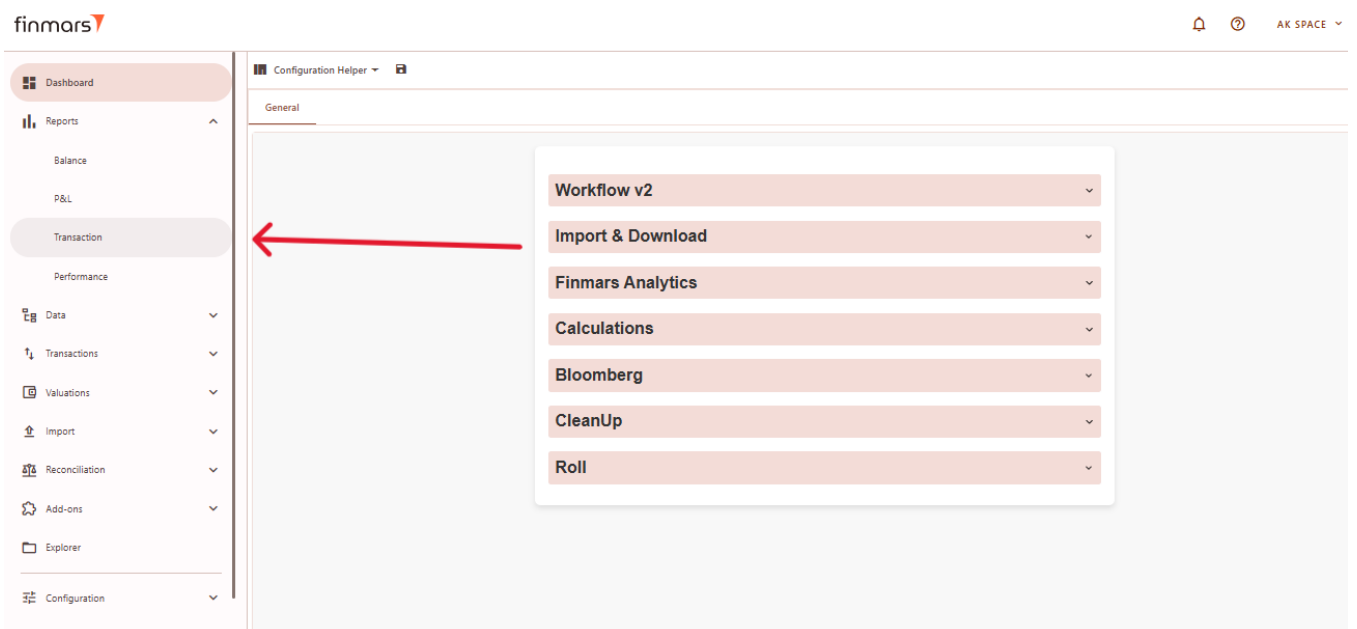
finmars

AK SPACE

Dashboard
Reports
Balance
P&L
Transaction
Performance
Data
Transactions
Valuations
Import
Reconciliation
Add-ons
Explorer
Configuration

Configuration Helper

General

Workflow v2
Import & Download
Finmars Analytics
Calculations
Bloomberg
CleanUp
Roll